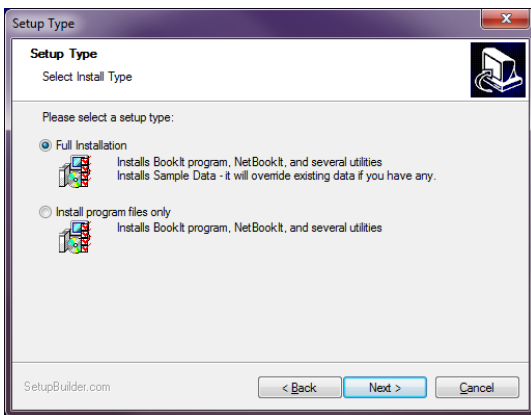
Setup Type

Setup Type
Select Install Type

Please select a setup type:

Full Installation
Installs BookIt program, NetBookIt, and several utilities
Installs Sample Data - it will override existing data if you have any.

Install program files only
Installs BookIt program, NetBookIt, and several utilities

SetupBuilder.com

< Back
Next >
Cancel